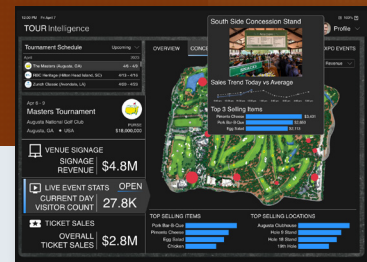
TOUR Intelligence

Profile

Tournament Schedule

Upcoming

The Masters (Augusta, GA)

RBC Heritage (Hilton Head Island, SC)

Zurich Classic (Avondale, LA)

April 9 - 9

Masters Tournament

Augusta National Golf Club

Augusta, GA • USA

$18,000,000

OVERVIEW

CONCE

EXPO EVENTS

Revenue

South Side Concession Stand

Sales Trend Today vs Average

Top 3 Selling Items

Pimento Cheese

Pork Bar-B-Que

Egg Salad

VENUE SIGNAGE

SIGNAGE REVENUE

$4.8M

LIVE EVENT STATS

OPEN

CURRENT DAY VISITOR COUNT

27.8K

TICKET SALES

OVERALL TICKET SALES

$2.8M

TOP SELLING ITEMS

Pork Bar-B-Que

Pimento Cheese

Egg Salad

Chicken

TOP SELLING LOCATIONS

Augusta Clubhouse

Hole 9 Stand

Hole 18 Stand

19th Hole